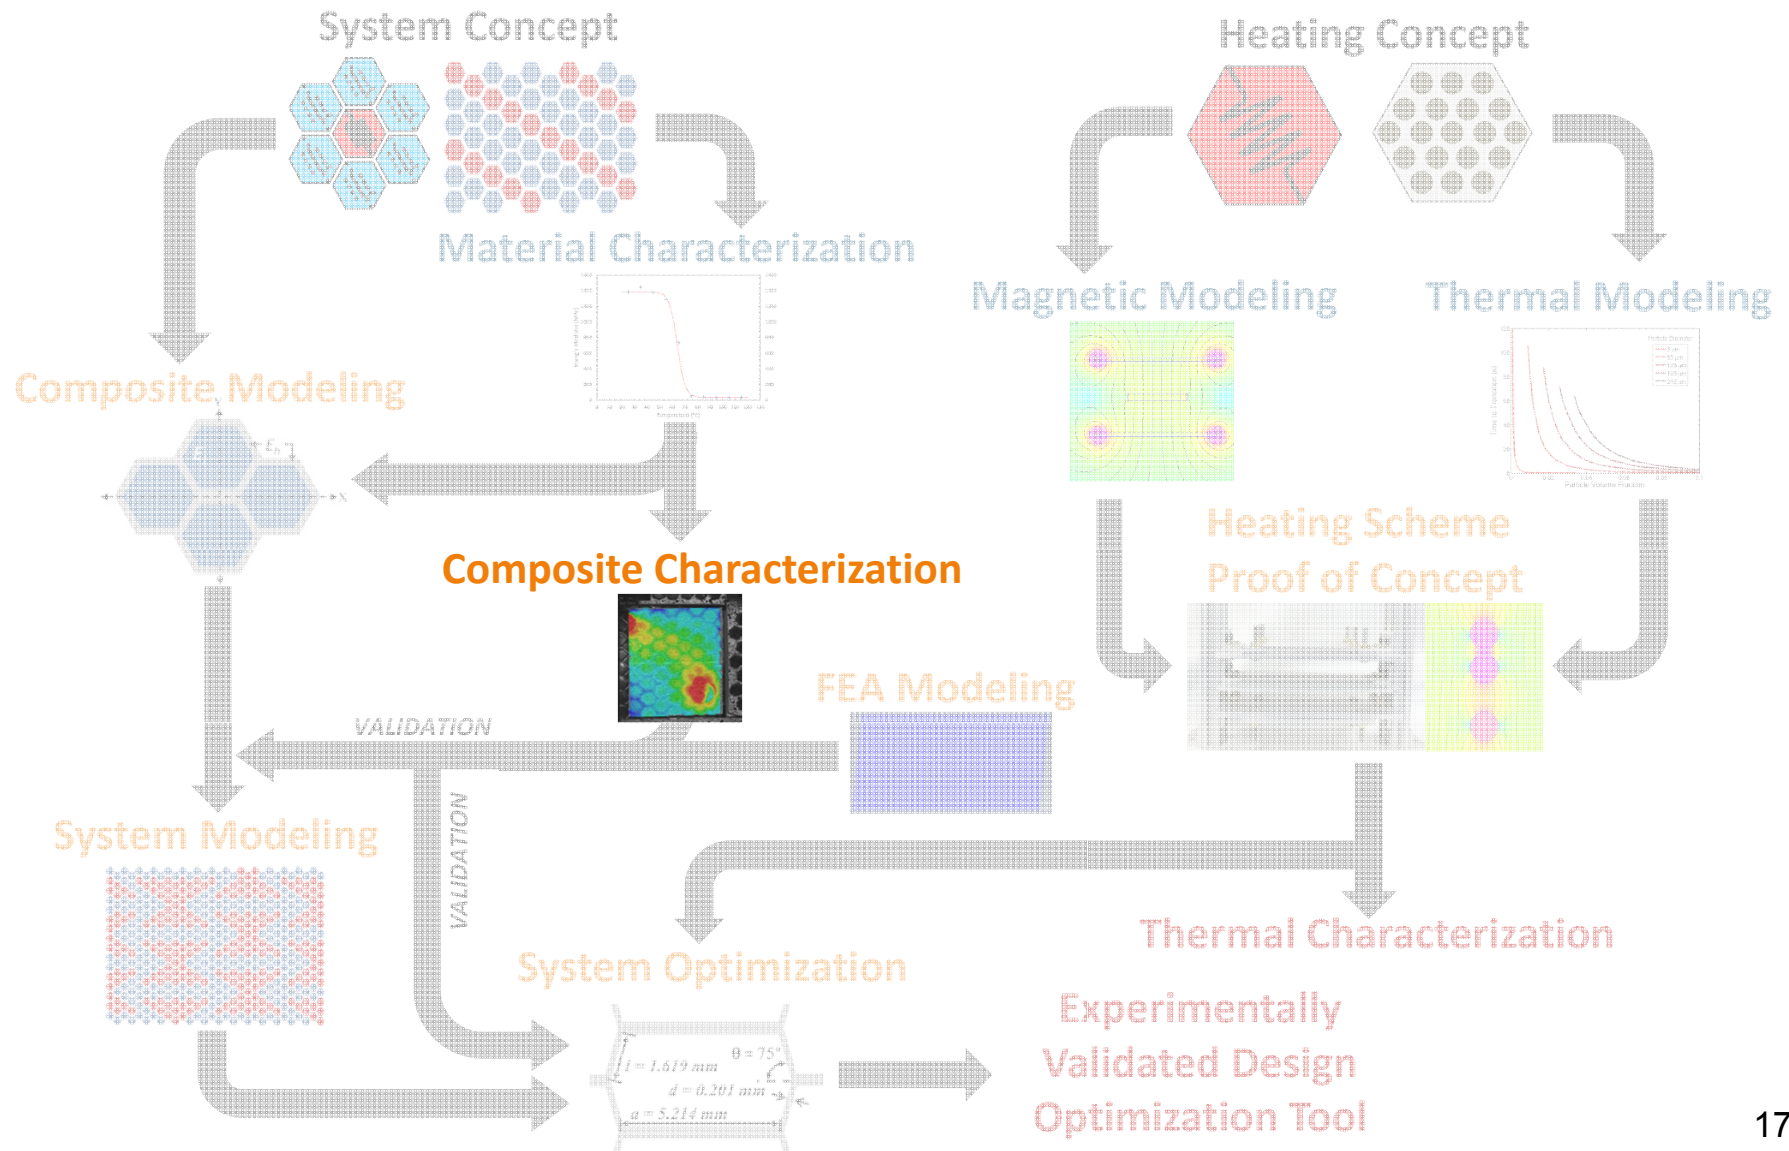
System Concept

Heating Concept

Material Characterization

Magnetic Modeling

Thermal Modeling

Composite Modeling

$E_h$

Heating Scheme
Proof of Concept

Composite Characterization

FEA Modeling

VALIDATION

VALIDATION

System Modeling

Thermal Characterization

System Optimization

$l = 1.619$ mm
$\theta = 75°$
$d = 0.201$ mm
$a = 5.214$ mm

Experimentally
Validated Design
Optimization Tool

17